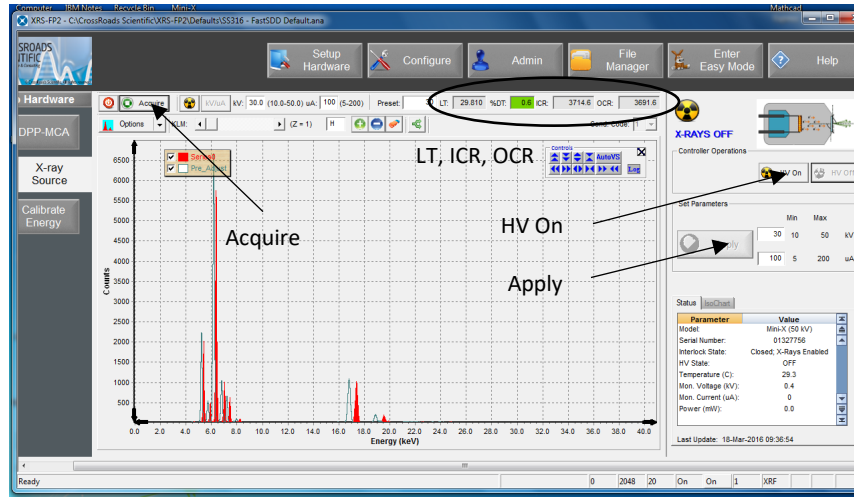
Computer IBM Notes Recycle Bin Mini-X Mathcad

XRS-FP2 - C:\CrossRoads Scientific\XRS-FP2\Defaults\SS316 - FastSDD Default.ana

Setup Hardware
Configure
Admin
File Manager
Enter Easy Mode
Help

Hardware
DPP-MCA
X-ray Source
Calibrate Energy

Acquire
kV/uA kV: 30 (10.0-50.0) uA: 100 (5-200) Preset: LT: 29.810 %DT: 0.6 ICR: 3714.6 OCR: 3691.6

Options KLM: (Z = 1) H

Series0
Pre_Acquire

Controls
AutoVS
Log

LT, ICR, OCR

Acquire

HV On

Apply

Counts

6500
6000
5500
5000
4500
4000
3500
3000
2500
2000
1500
1000
500

0.0 2.0 4.0 6.0 8.0 10.0 12.0 14.0 16.0 18.0 20.0 22.0 24.0 26.0 28.0 30.0 32.0 34.0 36.0 38.0 40.0
Energy (keV)

X-RAYS OFF

Controller Operations
HV On
HV Off

Set Parameters
Min Max
30 10 50 kV
100 5 200 uA
Apply

Status IsoChart

| Parameter | Value |
|---|---|
| Model: | Mini-X (50 kV) |
| Serial Number: | 01327756 |
| Interlock State: | Closed; X-Rays Enabled |
| HV State: | OFF |
| Temperature (C): | 29.3 |
| Mon. Voltage (kV): | 0.4 |
| Mon. Current (uA): | 0 |
| Power (mW): | 0.0 |

Last Update: 18-Mar-2016 09:36:54

Ready 0 2048 20 On On 1 XRF